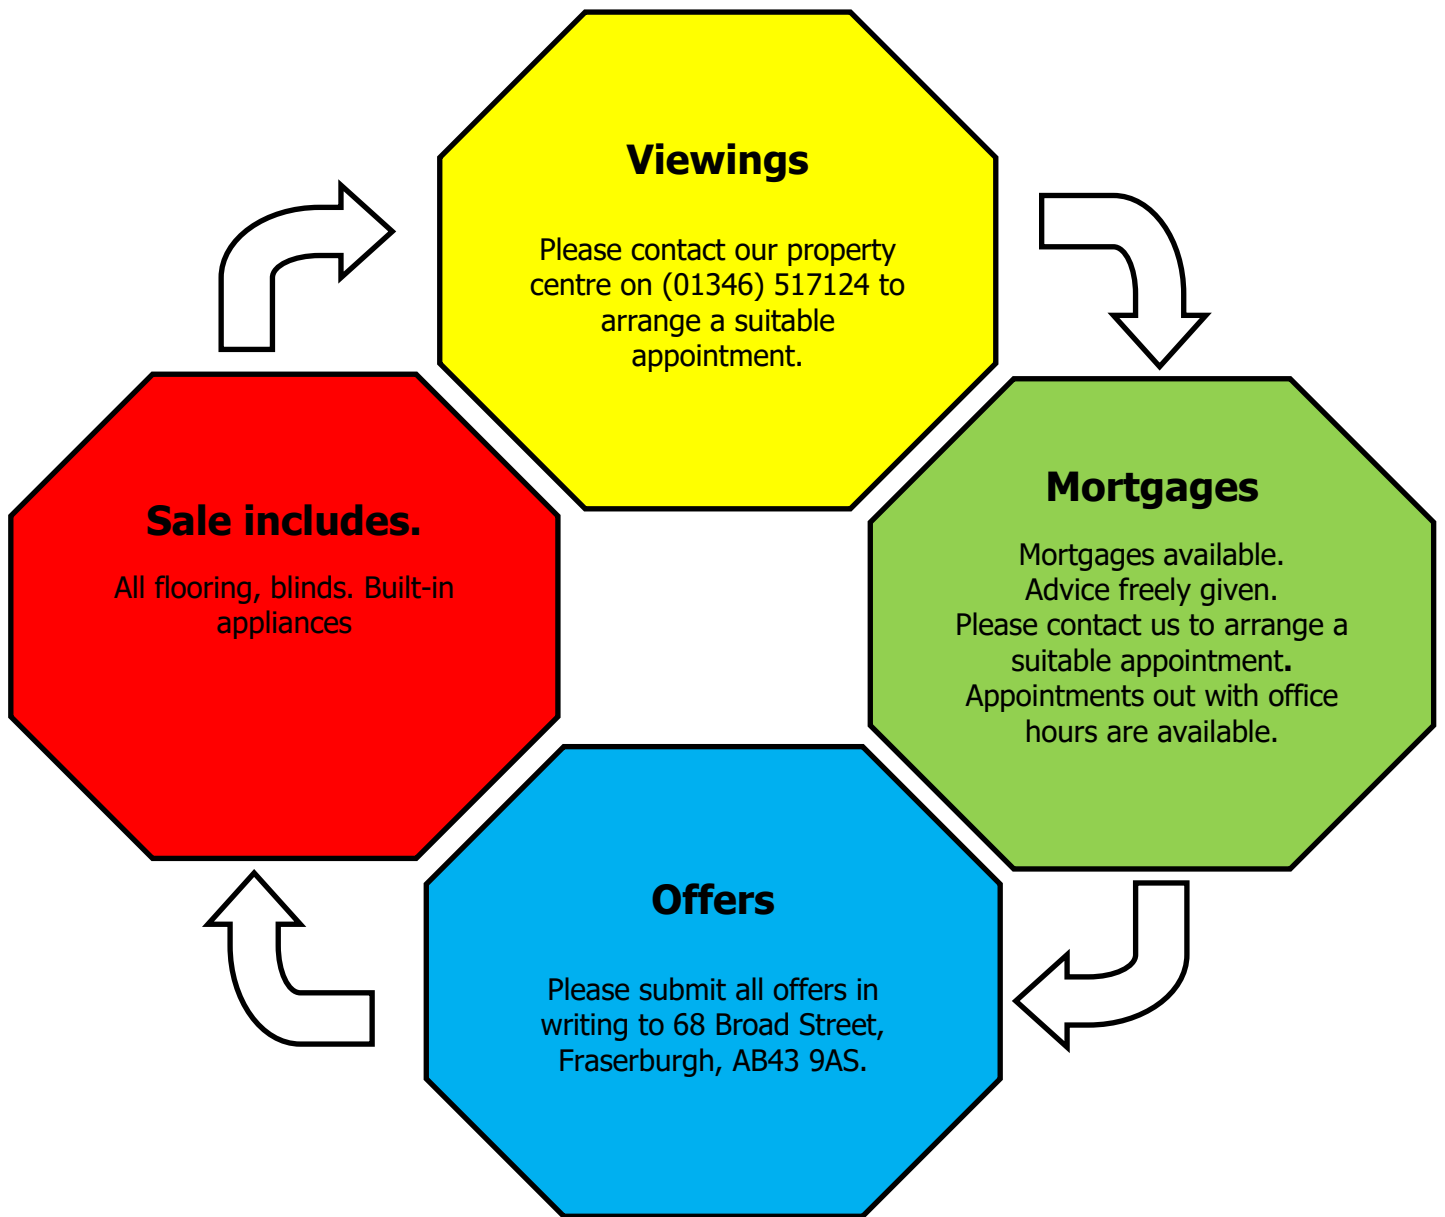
Viewings

Please contact our property centre on (01346) 517124 to arrange a suitable appointment.

Mortgages

Mortgages available. Advice freely given. Please contact us to arrange a suitable appointment. Appointments out with office hours are available.

Offers

Please submit all offers in writing to 68 Broad Street, Fraserburgh, AB43 9AS.

Sale includes.

All flooring, blinds. Built-in appliances